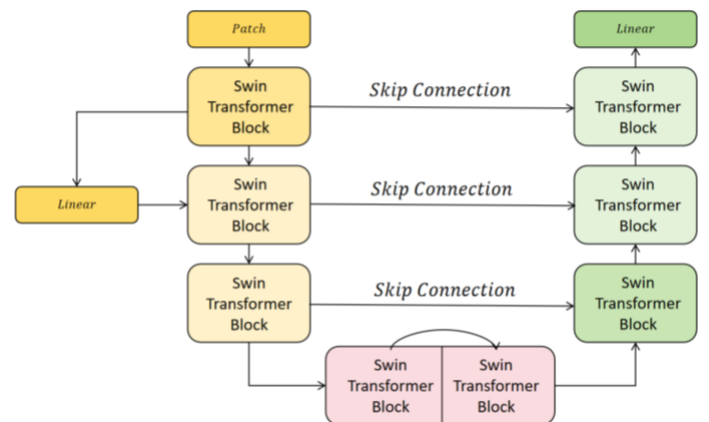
Patch

Linear

Swin Transformer Block

Skip Connection

Swin Transformer Block

Linear

Swin Transformer Block

Skip Connection

Swin Transformer Block

Swin Transformer Block

Skip Connection

Swin Transformer Block

Swin Transformer Block

Swin Transformer Block

Swin Transformer Block